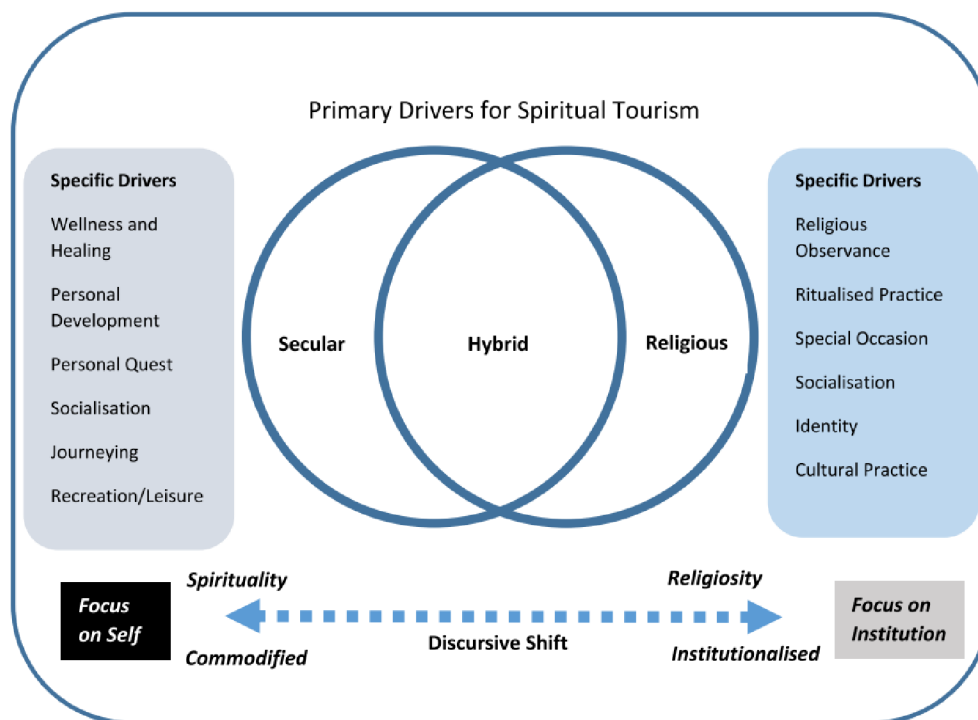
Primary Drivers for Spiritual Tourism

Specific Drivers
Wellness and Healing
Personal Development
Personal Quest
Socialisation
Journeying
Recreation/Leisure

Secular

Hybrid

Religious

Specific Drivers
Religious Observance
Ritualised Practice
Special Occasion
Socialisation
Identity
Cultural Practice

Focus on Self

Spirituality

Commodified

Discursive Shift

Religiosity

Institutionalised

Focus on Institution